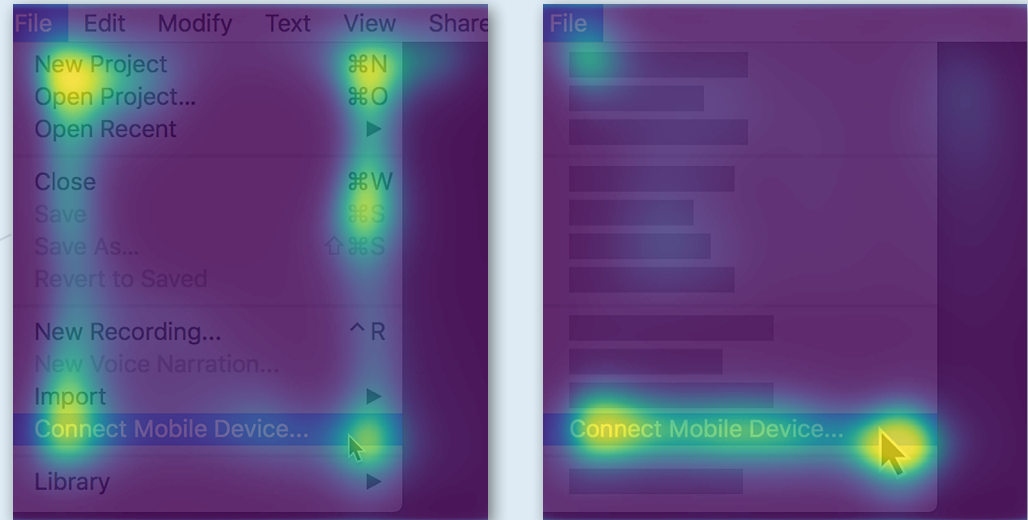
File Edit Modify Text View Share

New Project ⌘N
Open Project... ⌘O
Open Recent ▶

Close ⌘W
Save ⌘S
Save As... ⇧⌘S
Revert to Saved

New Recording... ^R
New Voice Narration...
Import ▶
Connect Mobile Device...

Library ▶

File

Connect Mobile Device...